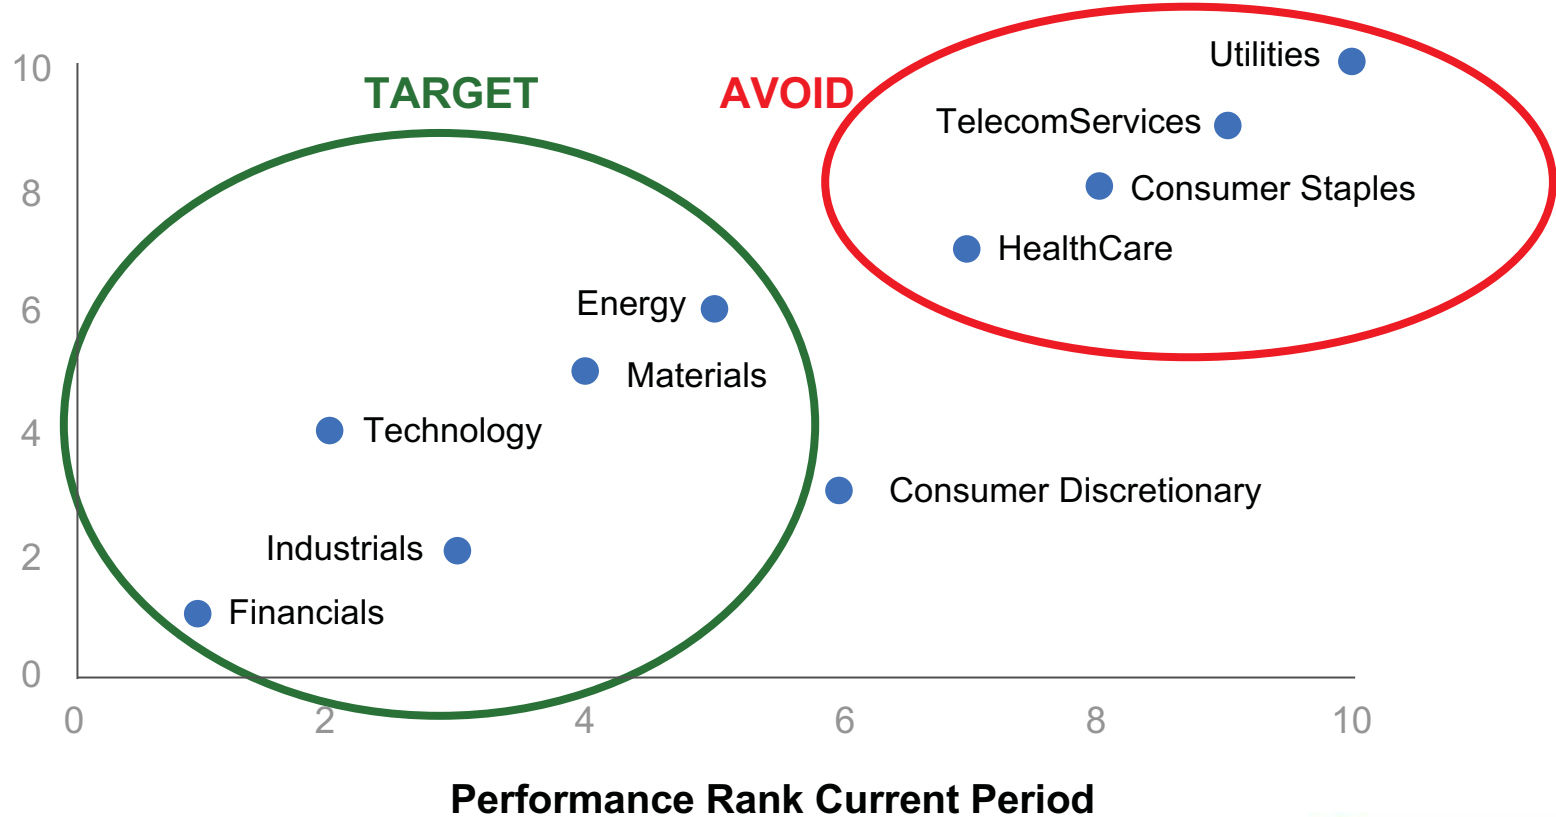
10
8
6
4
2
0

TARGET

AVOID

Utilities
TelecomServices
Consumer Staples
HealthCare
Energy
Materials
Technology
Consumer Discretionary
Industrials
Financials

0 2 4 6 8 10

Performance Rank Current Period